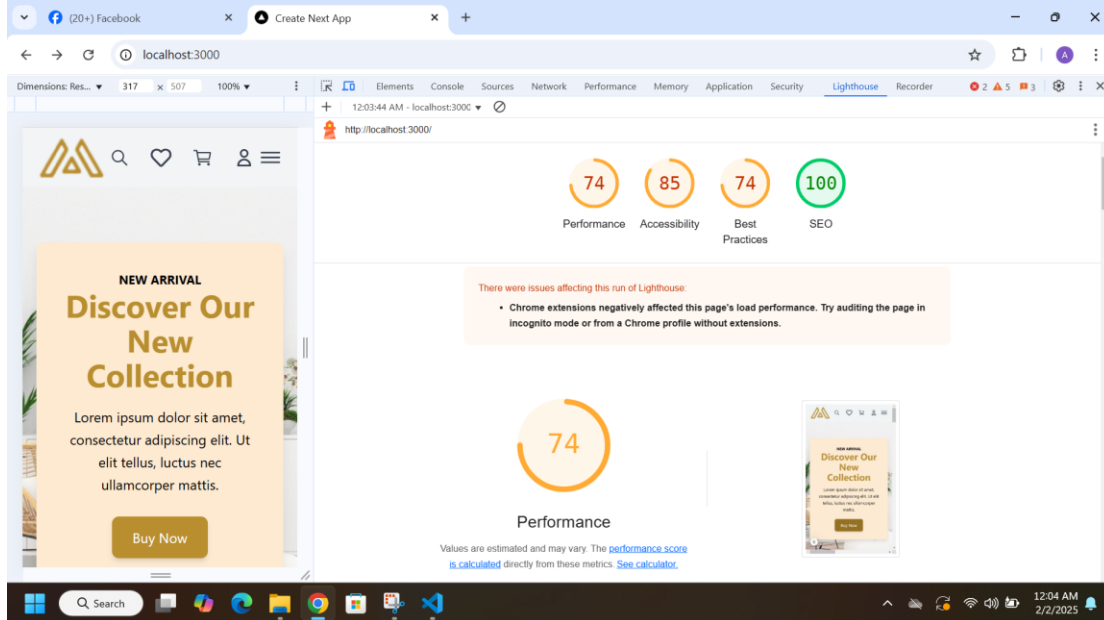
(20+) Facebook

Create Next App

localhost:3000

Dimensions: Res... 317 × 507 100%

Elements Console Sources Network Performance Memory Application Security Lighthouse Recorder

2 5 3

12:03:44 AM - localhost:3000

http://localhost:3000/

74 Performance

85 Accessibility

74 Best Practices

100 SEO

There were issues affecting this run of Lighthouse:

• Chrome extensions negatively affected this page's load performance. Try auditing the page in incognito mode or from a Chrome profile without extensions.

NEW ARRIVAL

Discover Our New Collection

Lorem ipsum dolor sit amet, consectetur adipiscing elit. Ut elit tellus, luctus nec ullamcorper mattis.

Buy Now

74

Performance

Values are estimated and may vary. The performance score is calculated directly from these metrics. See calculator.

NEW ARRIVAL

Discover Our New Collection

Buy Now

Search

12:04 AM
2/2/2025